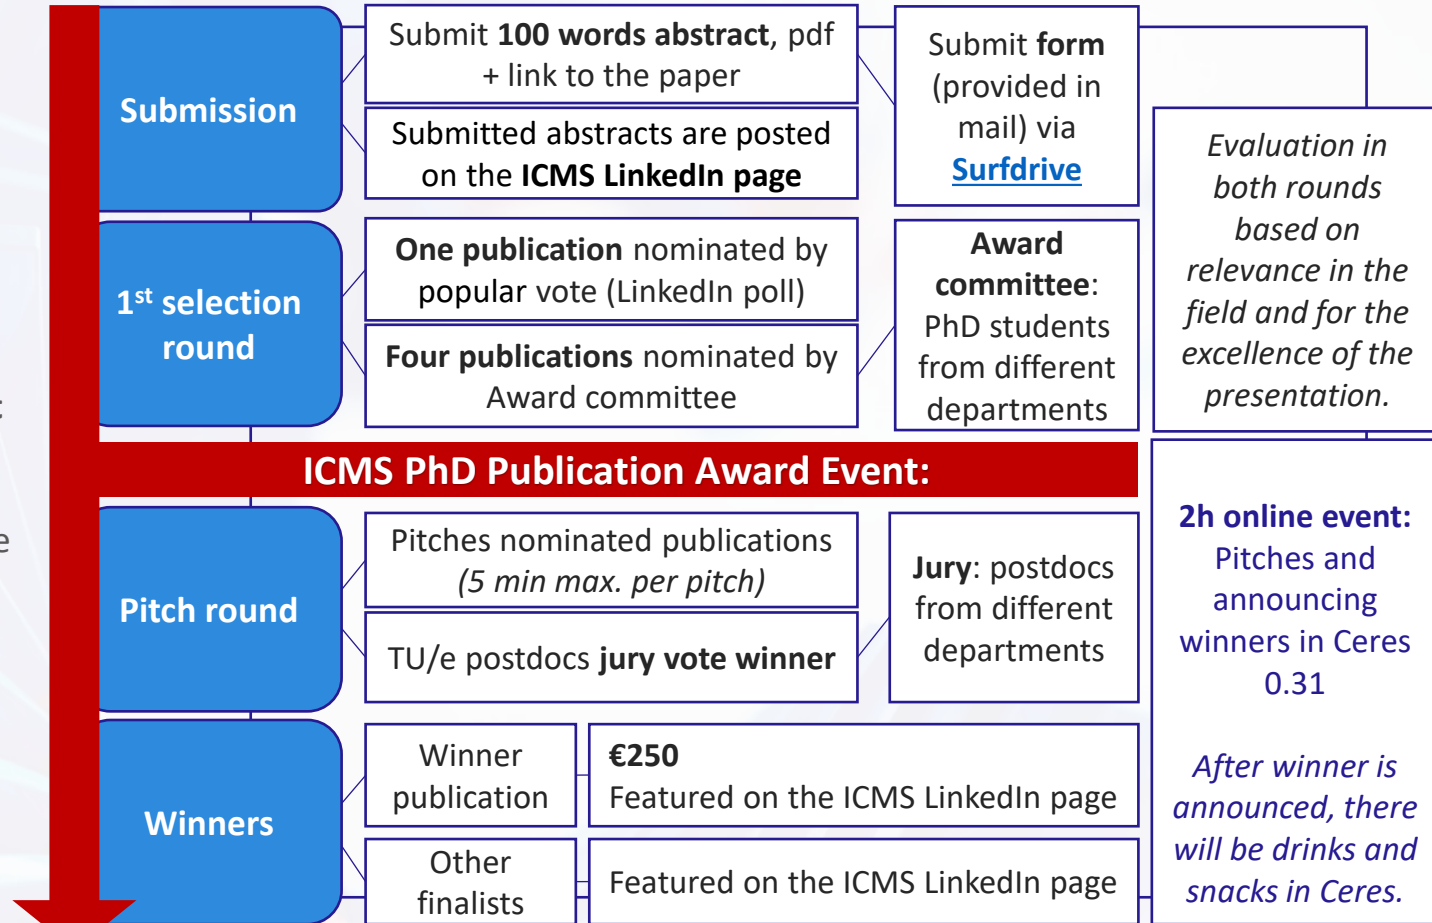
Submission

Submit **100 words abstract**, pdf + link to the paper

Submitted abstracts are posted on the **ICMS LinkedIn page**

Submit **form** (provided in mail) via Surfdrive

Evaluation in both rounds based on relevance in the field and for the excellence of the presentation.

$1^{st}$ selection round

**One publication** nominated by popular vote (LinkedIn poll)

**Four publications** nominated by Award committee

**Award committee**: PhD students from different departments

ICMS PhD Publication Award Event:

Pitch round

Pitches nominated publications (5 min max. per pitch)

TU/e postdocs **jury vote winner**

**Jury**: postdocs from different departments

**2h online event:** Pitches and announcing winners in Ceres 0.31

After winner is announced, there will be drinks and snacks in Ceres.

Winners

Winner publication

**€250**
Featured on the ICMS LinkedIn page

Other finalists

Featured on the ICMS LinkedIn page